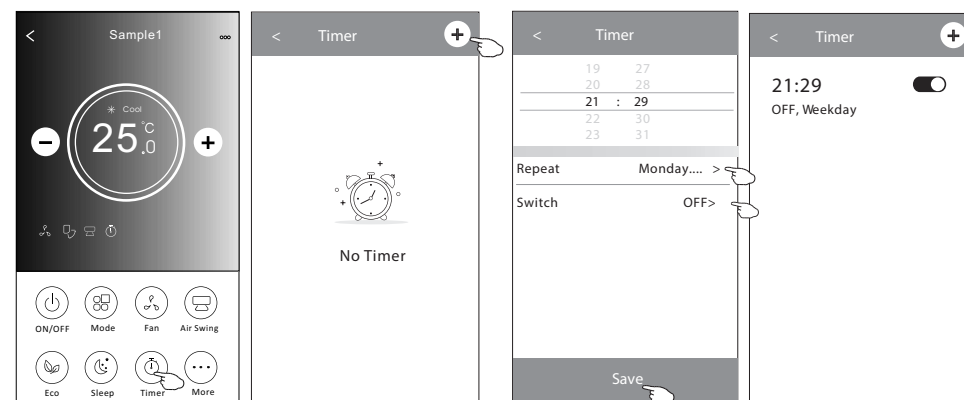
<

Sample1

Cool

25 °C ,0

ON/OFF

Mode

Fan

Air Swing

Eco

Sleep

Timer

More

<

Timer

No Timer

<

Timer

19 27
20 28
21 : 29
22 30
23 31

Repeat

Monday.... >

Switch

OFF>

Save

<

Timer

21:29

OFF, Weekday